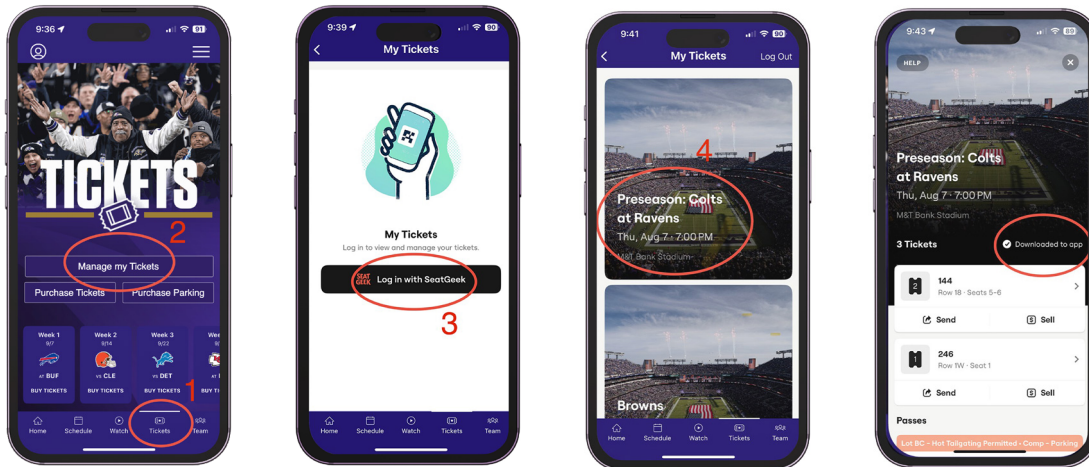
9:36 91

TICKETS

2

Manage my Tickets

Purchase Tickets | Purchase Parking

Week 1
9/7
AT BUF
BUY TICKETS

Week 2
9/14
VS CLE
BUY TICKETS

Week 3
9/22
VS DET
BUY TICKETS

Week
AT
BUY T

1

Home | Schedule | Watch | Tickets | Team

9:39 90

My Tickets

My Tickets

Log in to view and manage your tickets.

SEAT GEEK Log in with SeatGeek

3

9:41

My Tickets | Log Out

4

Preseason: Colts at Ravens

Thu, Aug 7 · 7:00 PM

M&T Bank Stadium

Browns

Home | Schedule | Watch | Tickets | Team

9:43 89

HELP

Preseason: Colts at Ravens

Thu, Aug 7 · 7:00 PM

M&T Bank Stadium

3 Tickets

Downloaded to app

2
144
Row 18 · Seats 5-6

Send | Sell

1
246
Row 1W · Seat 1

Send | Sell

Passes

Lot BC - Hot Tailgating Permitted - Comp - Parking